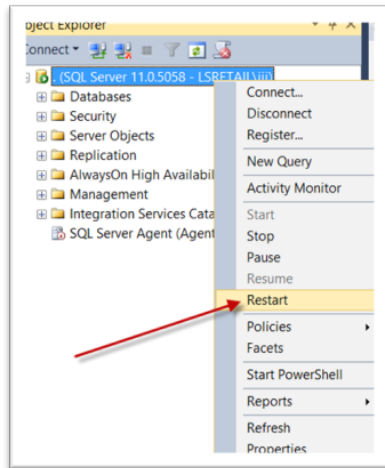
bject Explorer

onnect

. (SQL Server 11.0.5058 - LSRETAIL\ii)

Databases

Security

Server Objects

Replication

AlwaysOn High Availabil

Management

Integration Services Cata

SQL Server Agent (Agent

Connect...

Disconnect

Register...

New Query

Activity Monitor

Start

Stop

Pause

Resume

Restart

Policies

Facets

Start PowerShell

Reports

Refresh

Properties